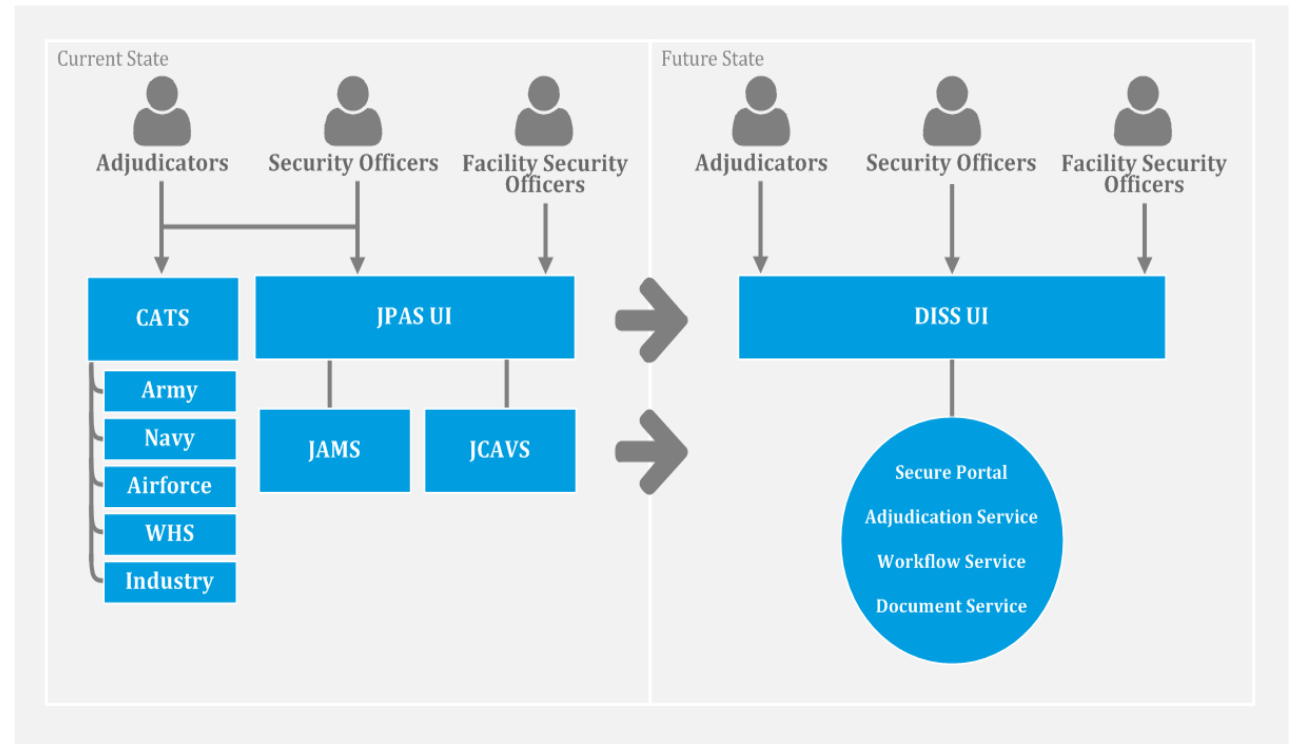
Current State

Adjudicators

Security Officers

Facility Security Officers

CATS

JPAS UI

Army

Navy

Airforce

WHS

Industry

JAMS

JCAVS

Future State

Adjudicators

Security Officers

Facility Security Officers

DISS UI

Secure Portal

Adjudication Service

Workflow Service

Document Service